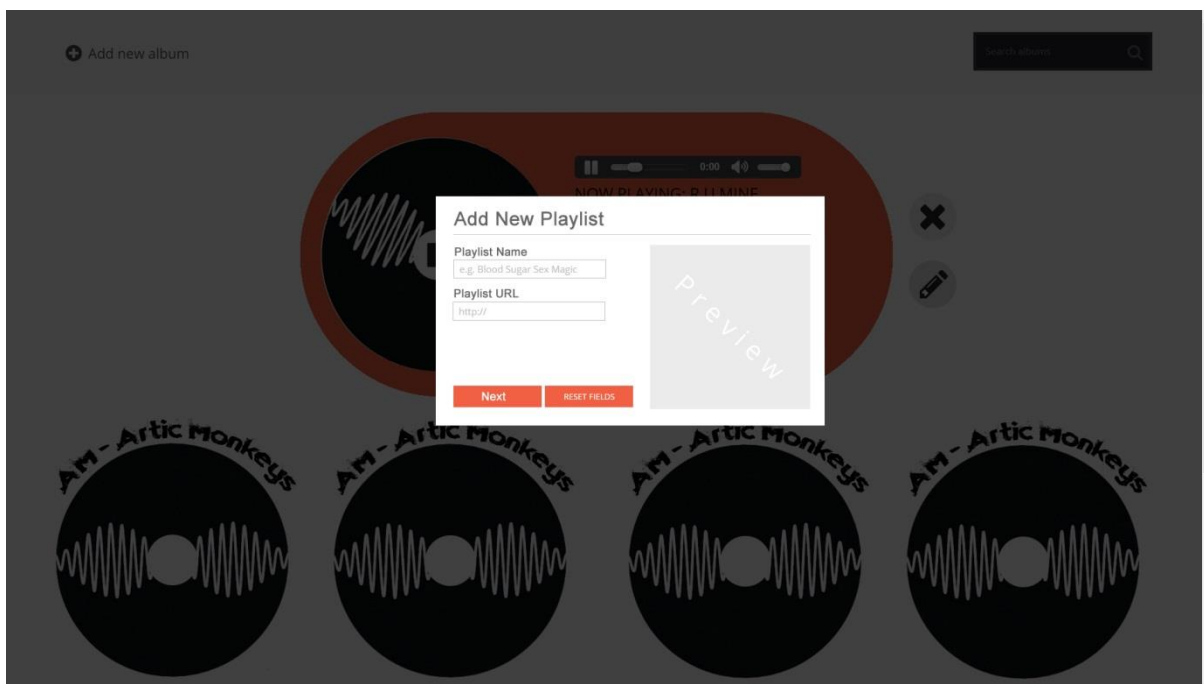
Add new album

Search albums

0:00

NOW PLAYING: R U MINE

Add New Playlist

Playlist Name

e.g. Blood Sugar Sex Magic

Playlist URL

http://

Preview

Next

RESET FIELDS

Am - Artic Monkeys

Am - Artic Monkeys

Am - Artic Monkeys

Am - Artic Monkeys